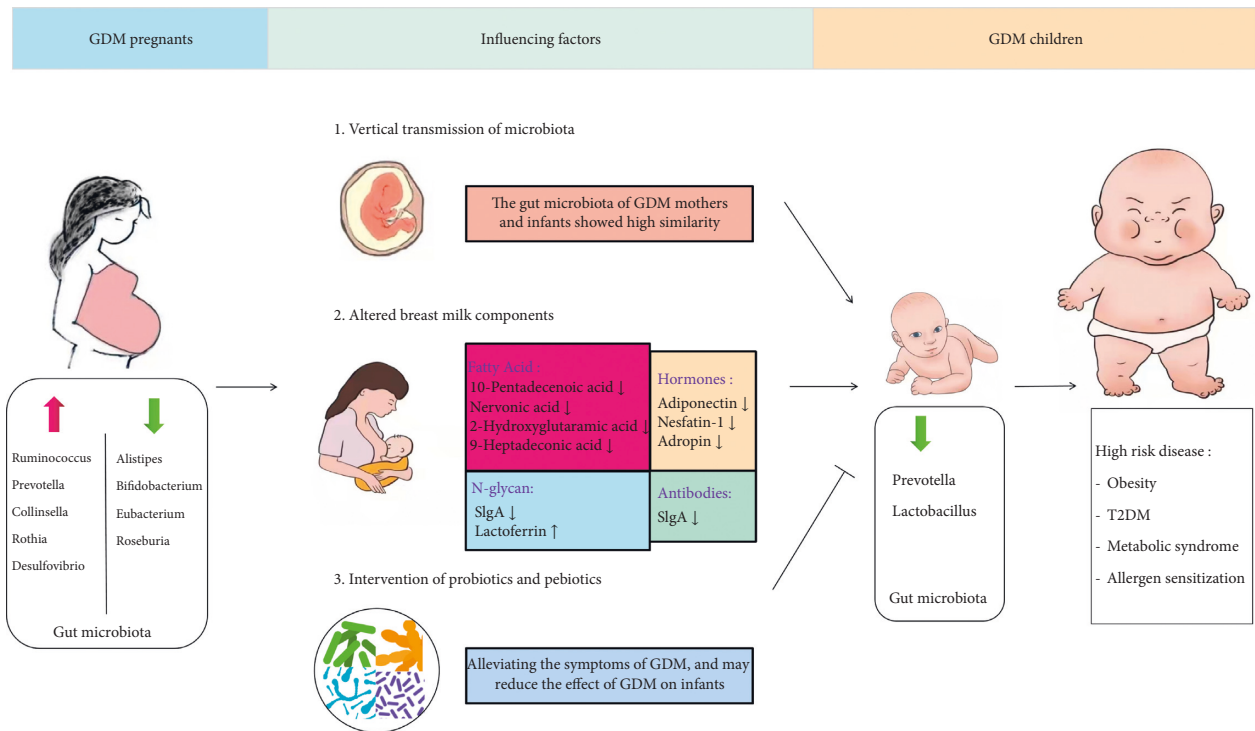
GDM pregnants

Influencing factors

GDM children

1. Vertical transmission of microbiota

The gut microbiota of GDM mothers and infants showed high similarity

2. Altered breast milk components

Fatty Acid :
10-Pentadecenoic acid ↓
Nervonic acid ↓
2-Hydroxyglutaramic acid ↓
9-Heptadeconic acid ↓

Hormones :
Adiponectin ↓
Nesfatin-1 ↓
Adropin ↓

N-glycan:
SlgA ↓
Lactoferrin ↑

Antibodies:
SlgA ↓

3. Intervention of probiotics and pebiotics

Alleviating the symptoms of GDM, and may reduce the effect of GDM on infants

Ruminococcus
Prevotella
Collinsella
Rothia
Desulfovibrio

Alistipes
Bifidobacterium
Eubacterium
Roseburia

Gut microbiota

Prevotella
Lactobacillus

Gut microbiota

High risk disease :
- Obesity
- T2DM
- Metabolic syndrome
- Allergen sensitization